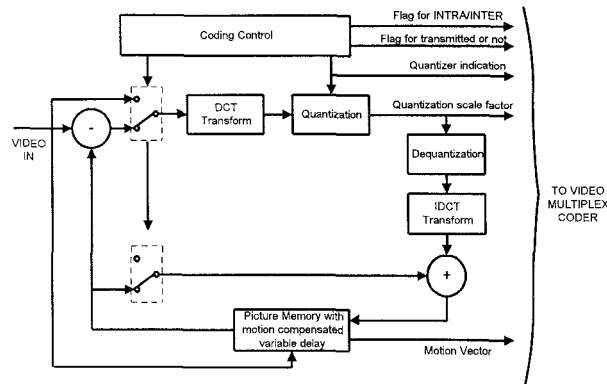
Coding Control

Flag for INTRA/INTER

Flag for transmitted or not

Quantizer indication

VIDEO IN

-

DCT Transform

Quantization

Quantization scale factor

Dequantization

IDCT Transform

+

Picture Memory with motion compensated variable delay

Motion Vector

TO VIDEO MULTIPLEX CODER